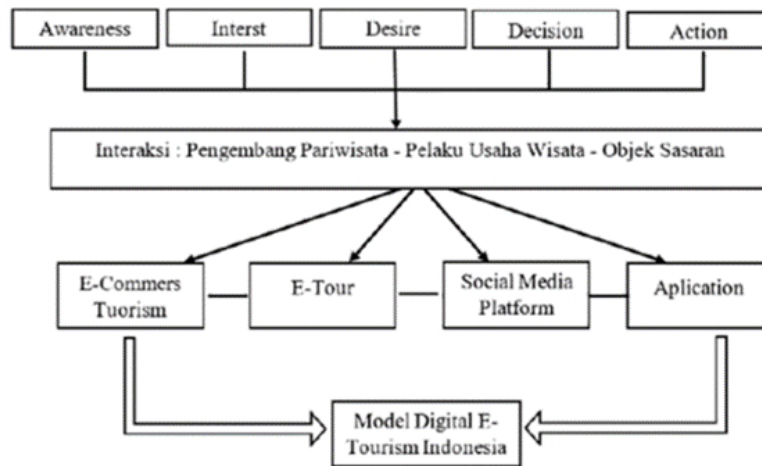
Awareness

Interst

Desire

Decision

Action

Interaksi : Pengembang Pariwisata - Pelaku Usaha Wisata - Objek Sasaran

E-Commers Tuorism

E-Tour

Social Media Platform

Aplication

Model Digital E-Tourism Indonesia